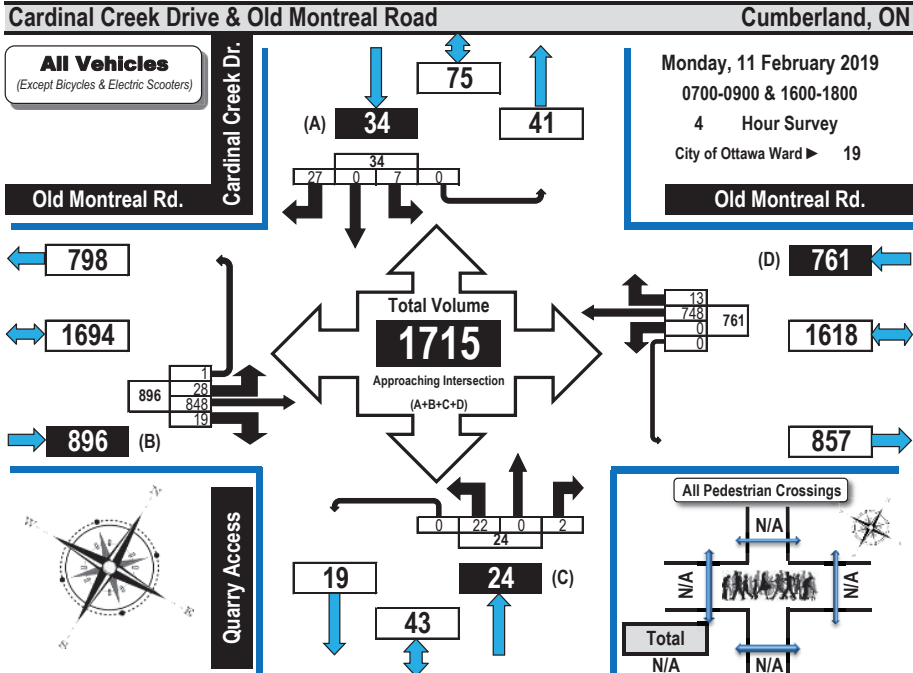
Cardinal Creek Drive & Old Montreal Road

Cumberland, ON

All Vehicles
(Except Bicycles & Electric Scooters)

Cardinal Creek Dr.

Old Montreal Rd.

75

(A) 34

41

34

27 0 7 0

Monday, 11 February 2019
0700-0900 & 1600-1800
4 Hour Survey
City of Ottawa Ward ▶ 19

Old Montreal Rd.

798

1694

896 (B)

1
896 28
848
19

Total Volume
1715
Approaching Intersection
(A+B+C+D)

(D) 761

13
748 761
0
0

1618

857

0 22 0 2
24

Quarry Access

19

43

24 (C)

All Pedestrian Crossings

N/A
N/A
N/A
N/A

Total
N/A